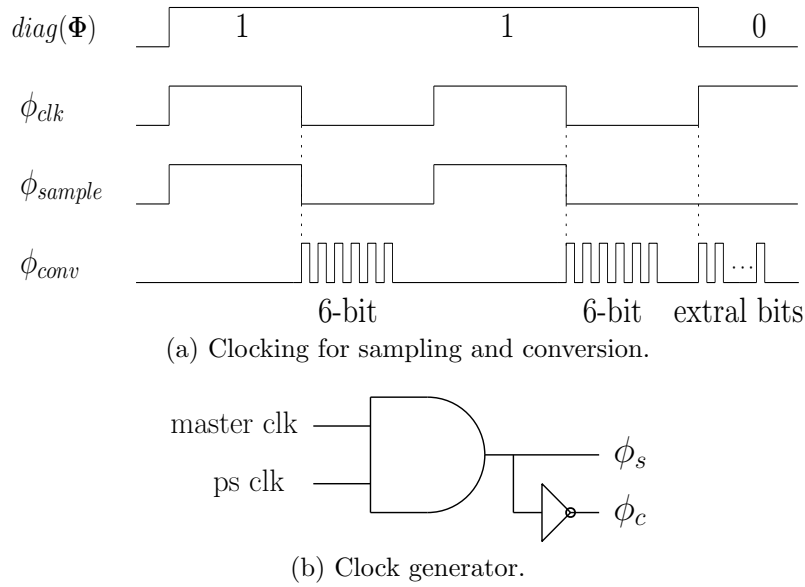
$diag(\mathbf{\Phi})$ 1 1 0

$\phi_{clk}$

$\phi_{sample}$

$\phi_{conv}$ ... 

6-bit 6-bit extral bits

(a) Clocking for sampling and conversion.

master clk

ps clk

$\phi_s$

$\phi_c$

(b) Clock generator.